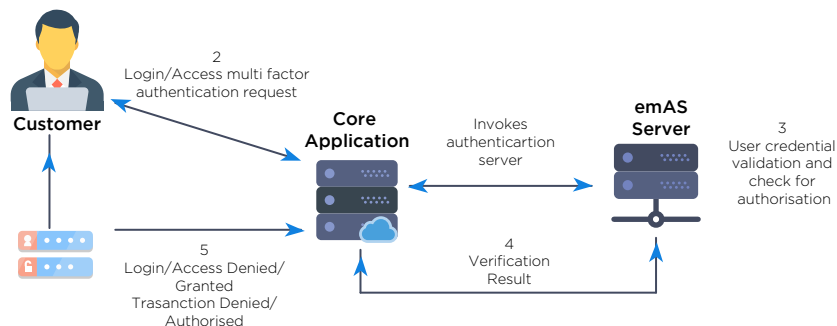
Customer

2
Login/Access multi factor authentication request

Core Application

Invokes authenticartion server

emAS Server

3
User credential validation and check for authorisation

4
Verification Result

5
Login/Access Denied/ Granted
Trasanction Denied/ Authorised